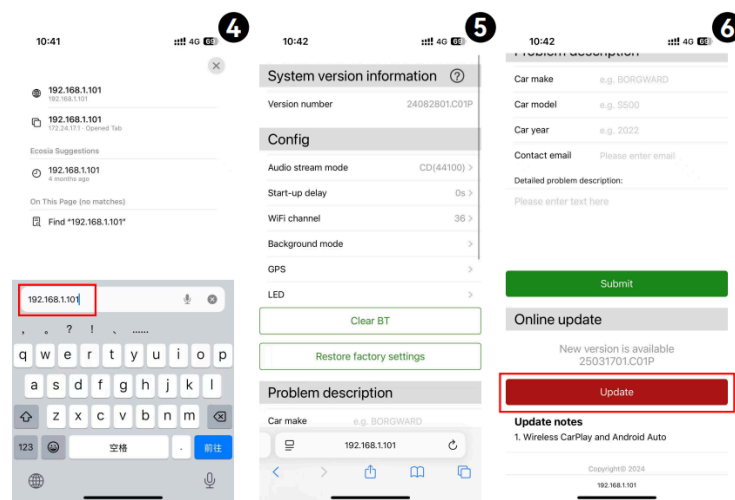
4

10:41 4G 66

192.168.1.101
192.168.1.101

192.168.1.101
172.24.17.1 - Opened Tab

Ecosia Suggestions

192.168.1.101
4 months ago

On This Page (no matches)

Find "192.168.1.101"

192.168.1.101

, 。 ? ! 、 ......

q w e r t y u i o p
a s d f g h j k l
z x c v b n m
123 空格 . 前往

5

10:42 4G 66

System version information

Version number 24082801.C01P

Config

Audio stream mode CD(44100)

Start-up delay 0s

WiFi channel 36

Background mode

GPS

LED

Clear BT

Restore factory settings

Problem description

Car make e.g. BORGWARD

192.168.1.101

6

10:42 4G 66

Problem description

Car make e.g. BORGWARD

Car model e.g. S500

Car year e.g. 2022

Contact email Please enter email

Detailed problem description:

Please enter text here

Submit

Online update

New version is available
25031701.C01P

Update

Update notes
1. Wireless CarPlay and Android Auto

Copyright© 2024

192.168.1.101